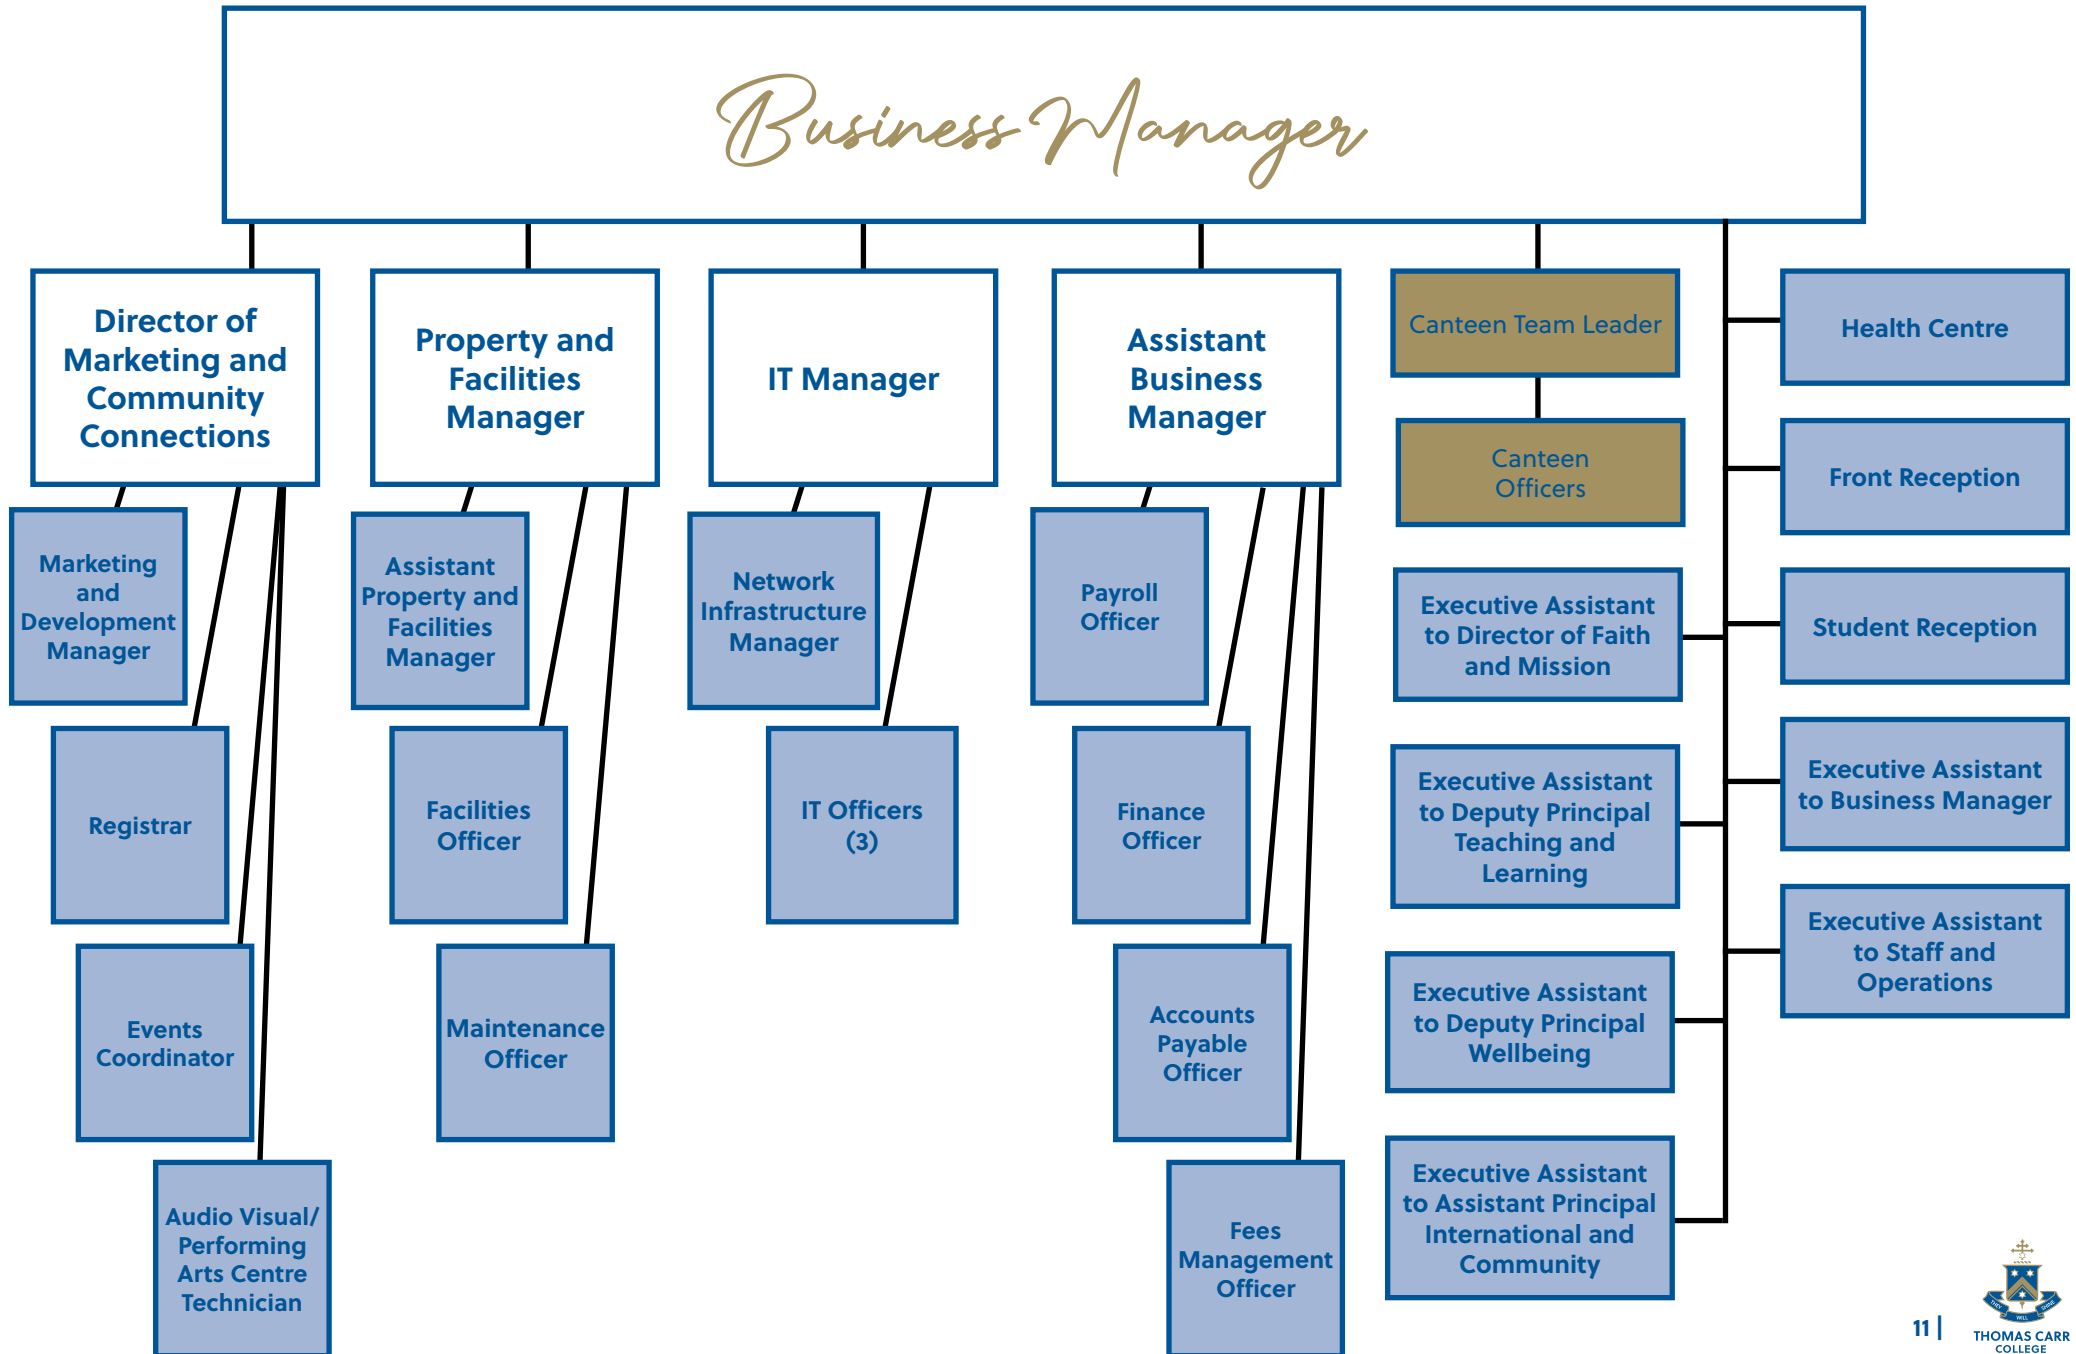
Business Manager

Director of Marketing and Community Connections

Marketing and Development Manager

Registrar

Events Coordinator

Audio Visual/ Performing Arts Centre Technician

Property and Facilities Manager

Assistant Property and Facilities Manager

Facilities Officer

Maintenance Officer

IT Manager

Network Infrastructure Manager

IT Officers (3)

Assistant Business Manager

Payroll Officer

Finance Officer

Accounts Payable Officer

Fees Management Officer

Canteen Team Leader

Canteen Officers

Executive Assistant to Director of Faith and Mission

Executive Assistant to Deputy Principal Teaching and Learning

Executive Assistant to Deputy Principal Wellbeing

Executive Assistant to Assistant Principal International and Community

Health Centre

Front Reception

Student Reception

Executive Assistant to Business Manager

Executive Assistant to Staff and Operations

11 |

THOMAS CARR COLLEGE